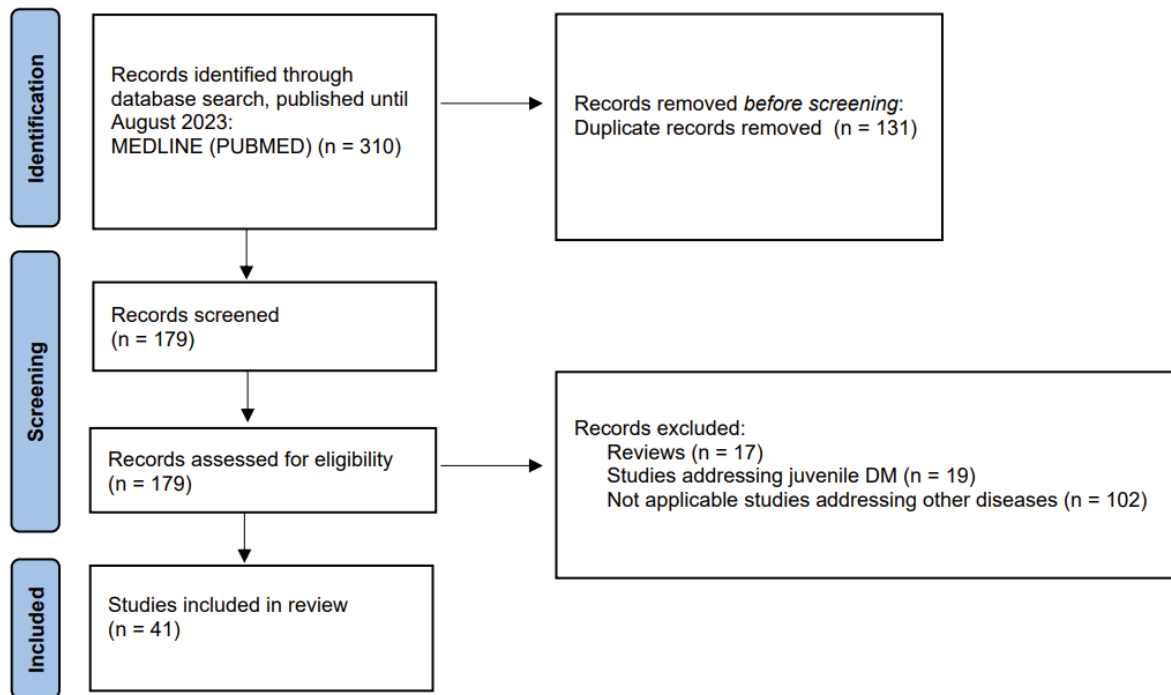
Identification

Records identified through database search, published until August 2023:
MEDLINE (PUBMED) (n = 310)

Records removed *before screening*:
Duplicate records removed (n = 131)

Screening

Records screened
(n = 179)

Records assessed for eligibility
(n = 179)

Records excluded:
Reviews (n = 17)
Studies addressing juvenile DM (n = 19)
Not applicable studies addressing other diseases (n = 102)

Included

Studies included in review
(n = 41)